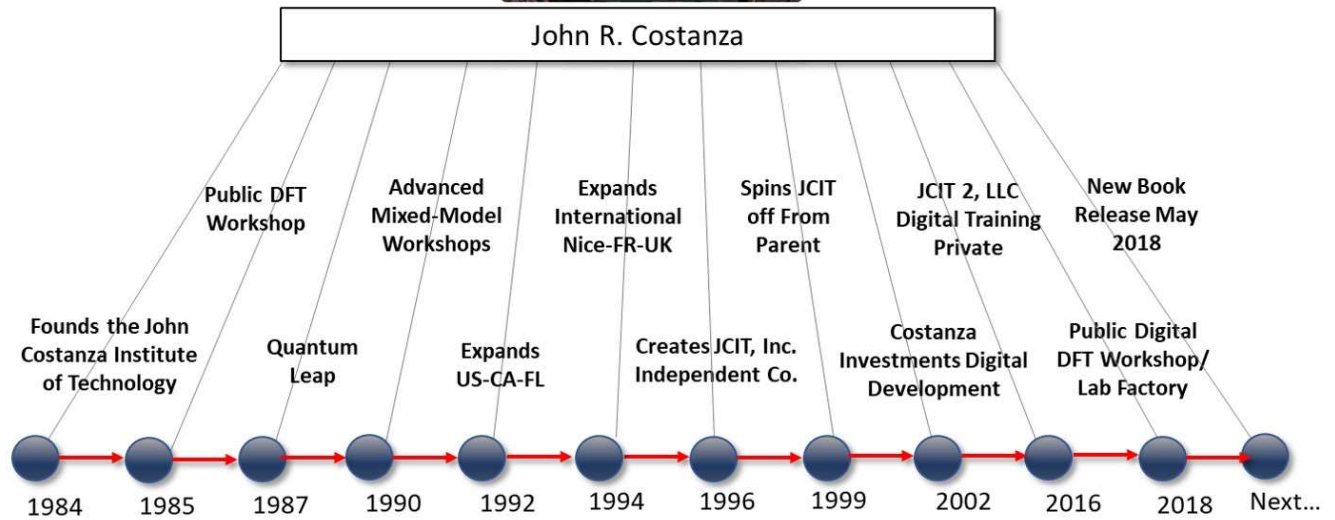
John R. Costanza

Public DFT Workshop

Advanced Mixed-Model Workshops

Expands International Nice-FR-UK

Spins JCIT off From Parent

JCIT 2, LLC Digital Training Private

New Book Release May 2018

Founds the John Costanza Institute of Technology

Quantum Leap

Expands US-CA-FL

Creates JCIT, Inc. Independent Co.

Costanza Investments Digital Development

Public Digital DFT Workshop/ Lab Factory

1984 1985 1987 1990 1992 1994 1996 1999 2002 2016 2018 Next...